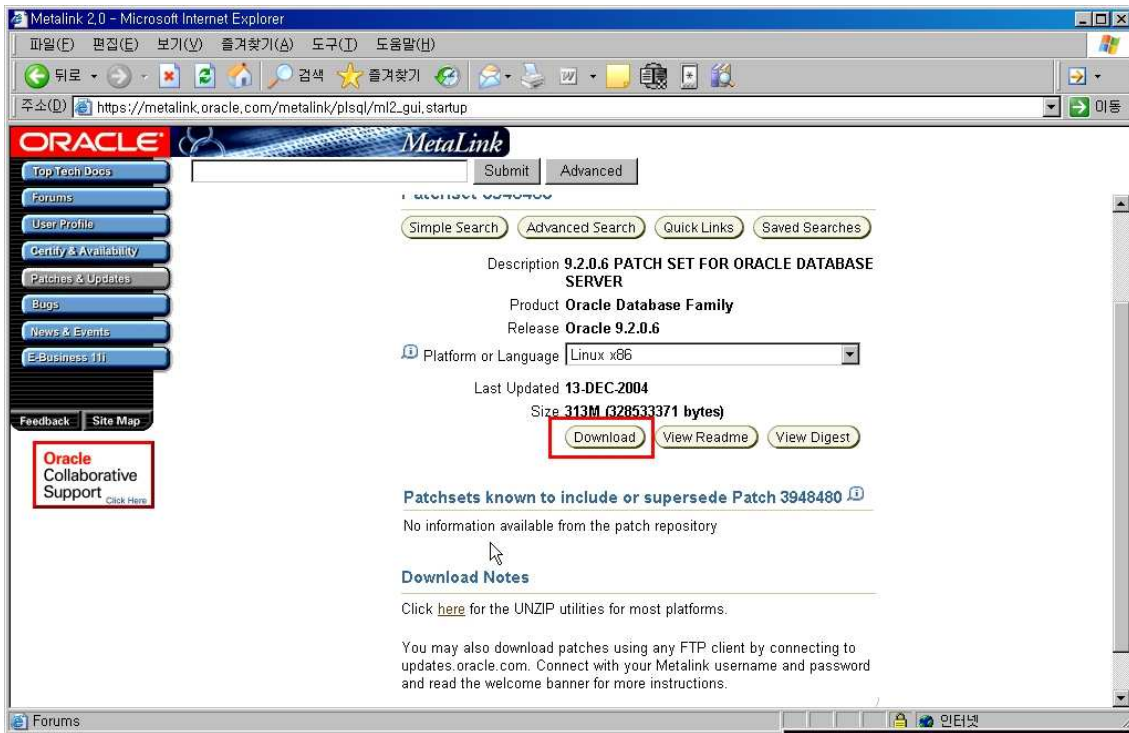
Metalink 2.0 - Microsoft Internet Explorer

파일(F) 편집(E) 보기(V) 즐겨찾기(A) 도구(T) 도움말(H)

뒤로 검색 즐겨찾기

주소(D) https://metalink.oracle.com/metalink/plsql/ml2_gui.startup

이동

ORACLE MetaLink

Top Tech Docs
Forums
User Profile
Certify & Availability
Patches & Updates
Bugs
News & Events
E-Business 11i

Feedback Site Map

Oracle Collaborative Support Click Here

Submit Advanced

Patchset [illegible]

Simple Search Advanced Search Quick Links Saved Searches

Description 9.2.0.6 PATCH SET FOR ORACLE DATABASE SERVER

Product Oracle Database Family

Release Oracle 9.2.0.6

Platform or Language Linux x86

Last Updated 13-DEC-2004

Size 313M (328533371 bytes)

Download View Readme View Digest

Patchsets known to include or supersede Patch 3948480

No information available from the patch repository

Download Notes

Click here for the UNZIP utilities for most platforms.

You may also download patches using any FTP client by connecting to updates.oracle.com. Connect with your Metalink username and password and read the welcome banner for more instructions.

Forums

인터넷